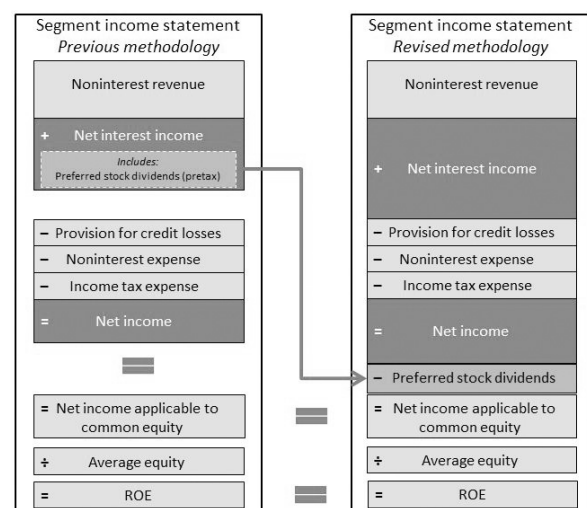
Segment income statement
*Previous methodology*

Noninterest revenue

+ Net interest income

*Includes:*
Preferred stock dividends (pretax)

− Provision for credit losses

− Noninterest expense

− Income tax expense

= Net income

= Net income applicable to common equity

÷ Average equity

= ROE

Segment income statement
*Revised methodology*

Noninterest revenue

+ Net interest income

− Provision for credit losses

− Noninterest expense

− Income tax expense

= Net income

− Preferred stock dividends

= Net income applicable to common equity

÷ Average equity

= ROE